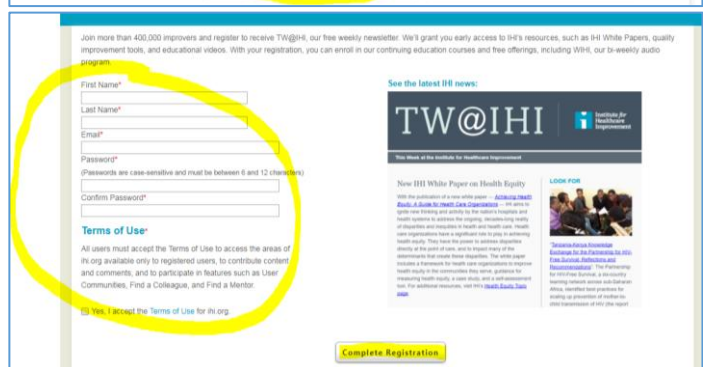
Join more than 400,000 improvers and register to receive TW@IHI, our free weekly newsletter. We'll grant you early access to IHI's resources, such as IHI White Papers, quality improvement tools, and educational videos. With your registration, you can enroll in our continuing education courses and free offerings, including WIHI, our bi-weekly audio program.

First Name*

Last Name*

Email*

Password*

(Passwords are case-sensitive and must be between 6 and 12 characters)

Confirm Password*

Terms of Use*

All users must accept the Terms of Use to access the areas of ihi.org available only to registered users, to contribute content and comments, and to participate in features such as User Communities, Find a Colleague, and Find a Mentor.

Yes, I accept the Terms of Use for ihi.org.

See the latest IHI news:

TW@IHI

Institute for Healthcare Improvement

This Week at the Institute for Healthcare Improvement

New IHI White Paper on Health Equity

With the publication of a new white paper — Achieving Health Equity: A Guide for Health Care Organizations — IHI aims to ignite new thinking and activity by the nation's hospitals and health systems to address the ongoing, decades-long reality of disparities and inequities in health and health care. Health care organizations have a significant role to play in achieving health equity. They have the power to address disparities directly at the point of care, and to impact many of the determinants that create these disparities. The white paper includes a framework for health care organizations to improve health equity in the communities they serve, guidance for measuring health equity, a case study, and a self-assessment tool. For additional resources, visit IHI's Health Equity Topic page.

LOOK FOR

"Tanzania-Kenya Knowledge Exchange for the Partnership for HIV-Free Survival: Reflections and Recommendations": The Partnership for HIV-Free Survival, a six-country learning network across sub-Saharan Africa, identified best practices for scaling up prevention of mother-to-child transmission of HIV (the report

Complete Registration